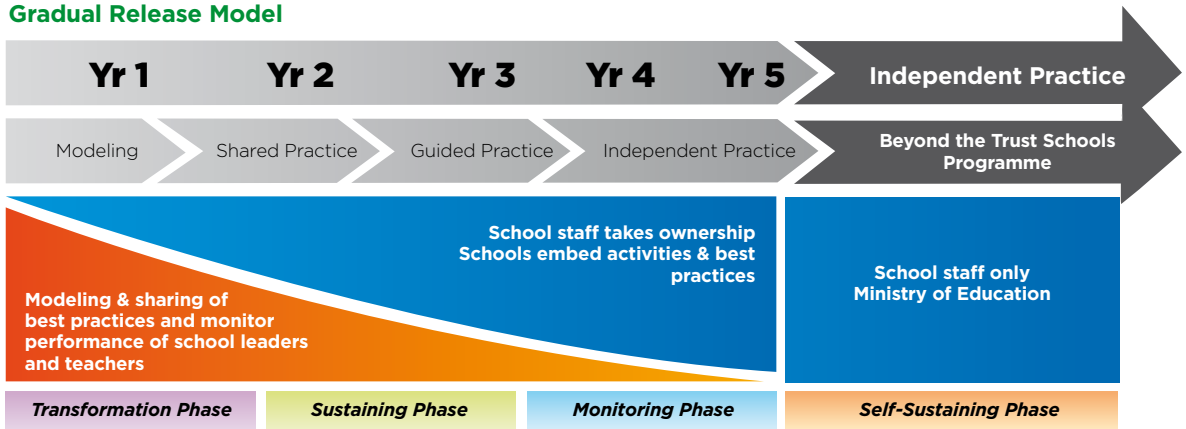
Gradual Release Model

Yr 1 Yr 2 Yr 3 Yr 4 Yr 5 Independent Practice

Modeling Shared Practice Guided Practice Independent Practice Beyond the Trust Schools Programme

School staff takes ownership
Schools embed activities & best practices

Modeling & sharing of best practices and monitor performance of school leaders and teachers

School staff only
Ministry of Education

Transformation Phase Sustaining Phase Monitoring Phase Self-Sustaining Phase